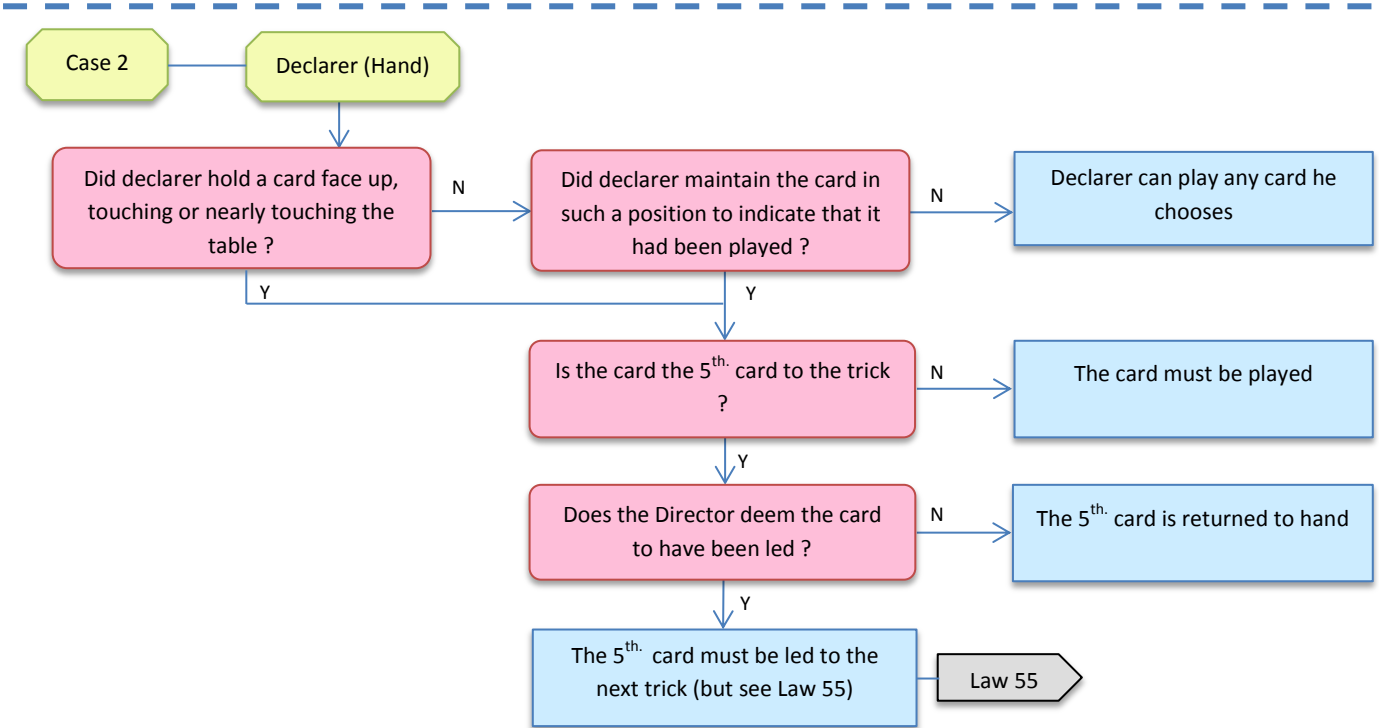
Case 2

Declarer (Hand)

Did declarer hold a card face up, touching or nearly touching the table ?

N

Did declarer maintain the card in such a position to indicate that it had been played ?

N

Declarer can play any card he chooses

Y

Y

Is the card the $5^{th.}$ card to the trick ?

N

The card must be played

Y

Does the Director deem the card to have been led ?

N

The $5^{th.}$ card is returned to hand

Y

The $5^{th.}$ card must be led to the next trick (but see Law 55)

Law 55